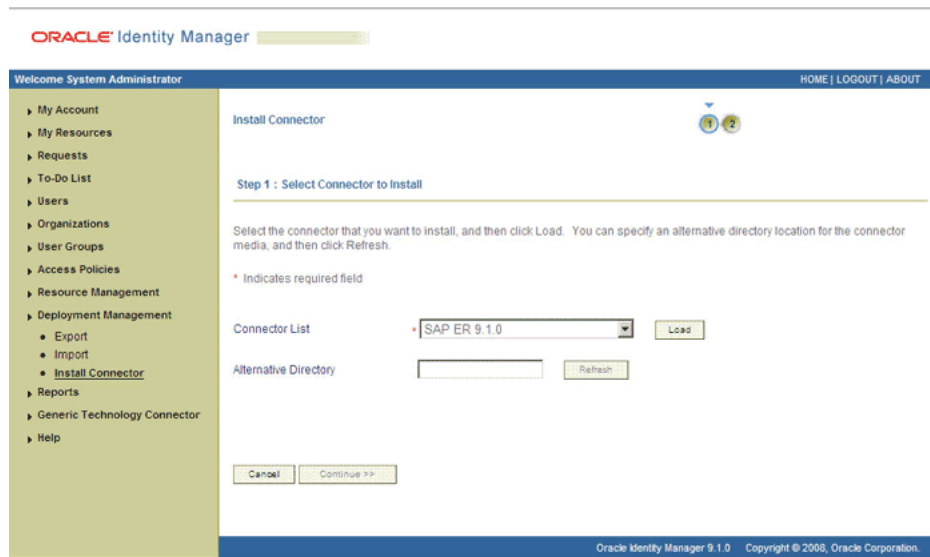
ORACLE Identity Manager

Welcome System Administrator

HOME | LOGOUT | ABOUT

My Account
My Resources
Requests
To-Do List
Users
Organizations
User Groups
Access Policies
Resource Management
Deployment Management
Export
Import
Install Connector
Reports
Generic Technology Connector
Help

Install Connector

1 2

Step 1 : Select Connector to Install

Select the connector that you want to install, and then click Load. You can specify an alternative directory location for the connector media, and then click Refresh.

* Indicates required field

Connector List * SAP ER 9.1.0 Load

Alternative Directory Refresh

Cancel Continue >>

Oracle Identity Manager 9.1.0 Copyright © 2008, Oracle Corporation.